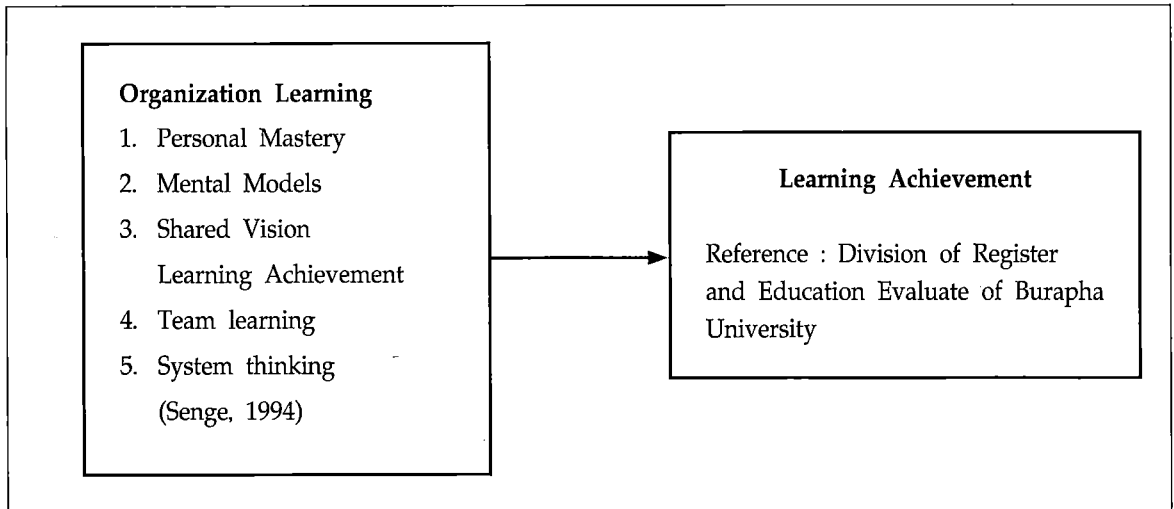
Organization Learning
1. Personal Mastery
2. Mental Models
3. Shared Vision
Learning Achievement
4. Team learning
5. System thinking
(Senge, 1994)

Learning Achievement

Reference : Division of Register and Education Evaluate of Burapha University